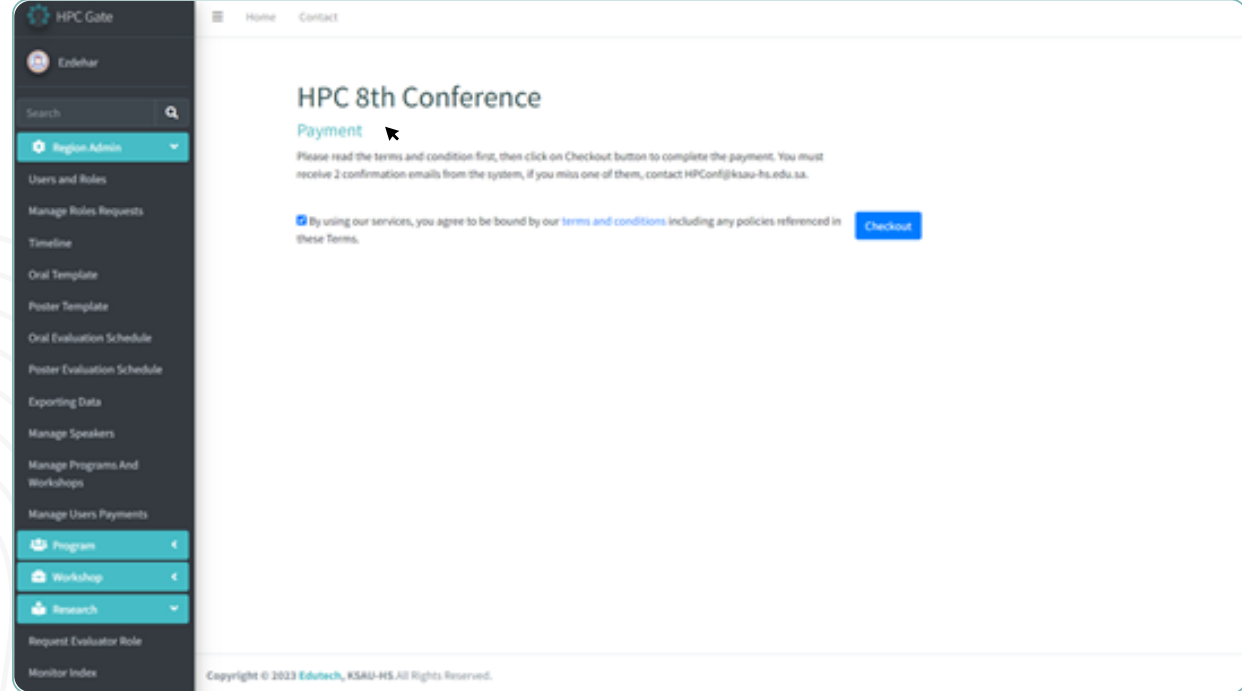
HPC Gate

Erdehar

Search

Region Admin

Users and Roles

Manage Roles Requests

Timeline

Oral Template

Poster Template

Oral Evaluation Schedule

Poster Evaluation Schedule

Exporting Data

Manage Speakers

Manage Programs And Workshops

Manage Users Payments

Program

Workshop

Research

Request Evaluator Role

Monitor Index

Home Contact

HPC 8th Conference

Payment

Please read the terms and condition first, then click on Checkout button to complete the payment. You must receive 2 confirmation emails from the system, if you miss one of them, contact HPConf@ksau-hs.edu.sa.

By using our services, you agree to be bound by our terms and conditions including any policies referenced in these Terms.

Checkout

Copyright © 2023 Edutech, KSAU-HS.All Rights Reserved.